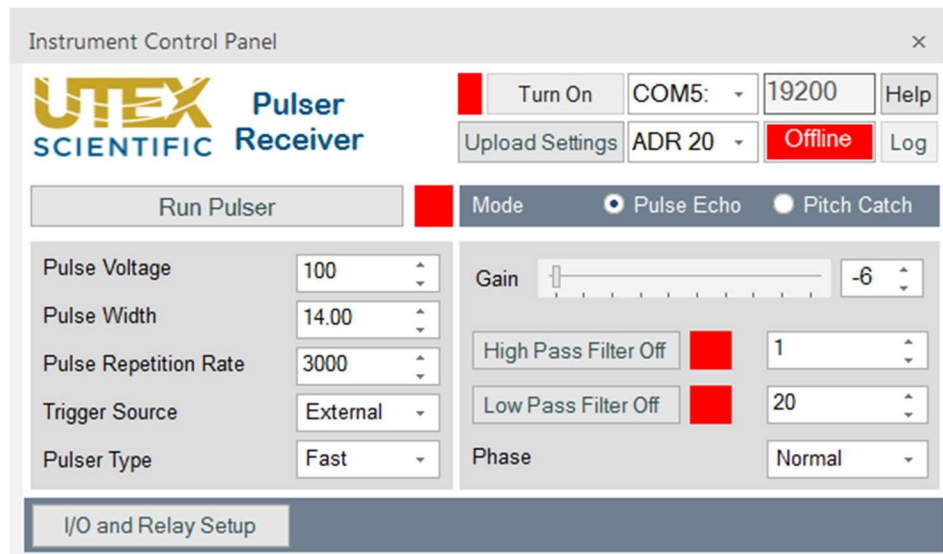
Instrument Control Panel ×

UTEX SCIENTIFIC

Pulser Receiver

Turn On COM5: 19200 Help

Upload Settings ADR 20 Offline Log

Run Pulser

Mode Pulse Echo Pitch Catch

Pulse Voltage 100

Pulse Width 14.00

Pulse Repetition Rate 3000

Trigger Source External

Pulser Type Fast

Gain -6

High Pass Filter Off 1

Low Pass Filter Off 20

Phase Normal

I/O and Relay Setup